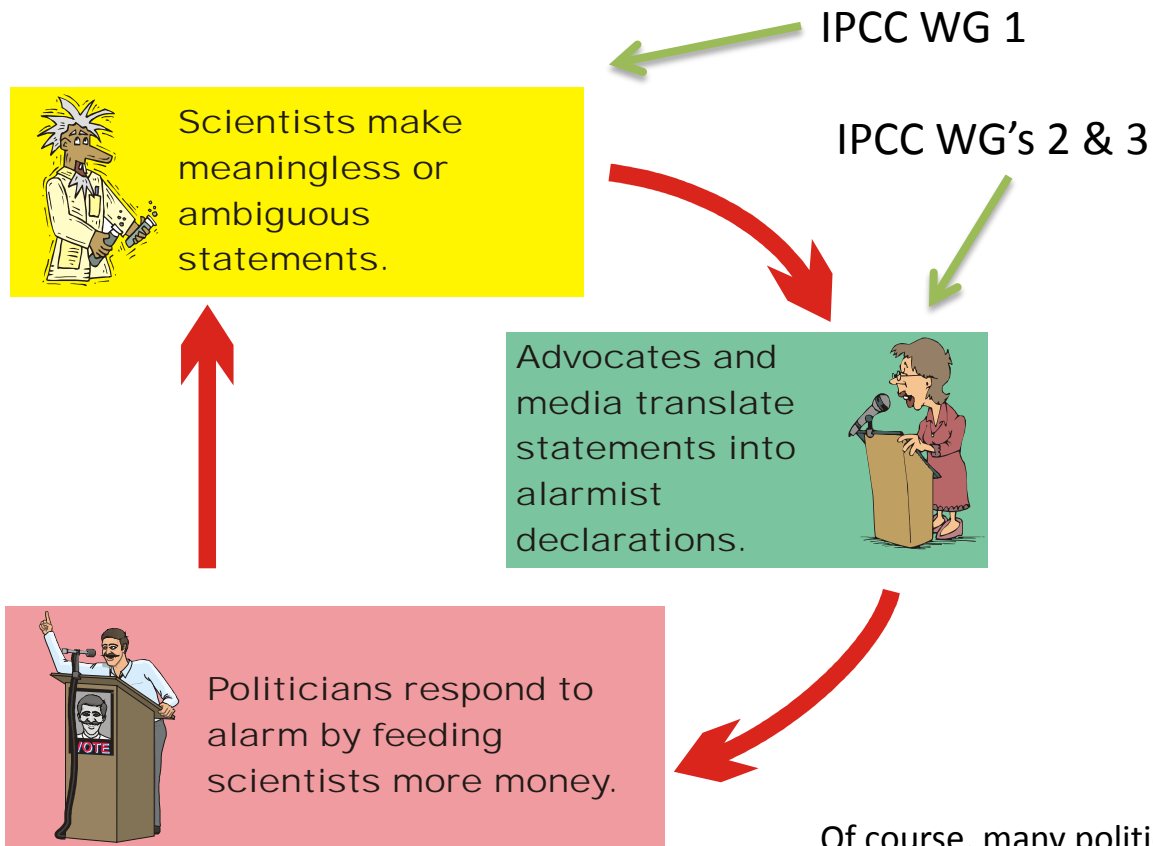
IPCC WG 1

Scientists make meaningless or ambiguous statements.

IPCC WG's 2 & 3

Advocates and media translate statements into alarmist declarations.

VOTE

Politicians respond to alarm by feeding scientists more money.

Of course, many politi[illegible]